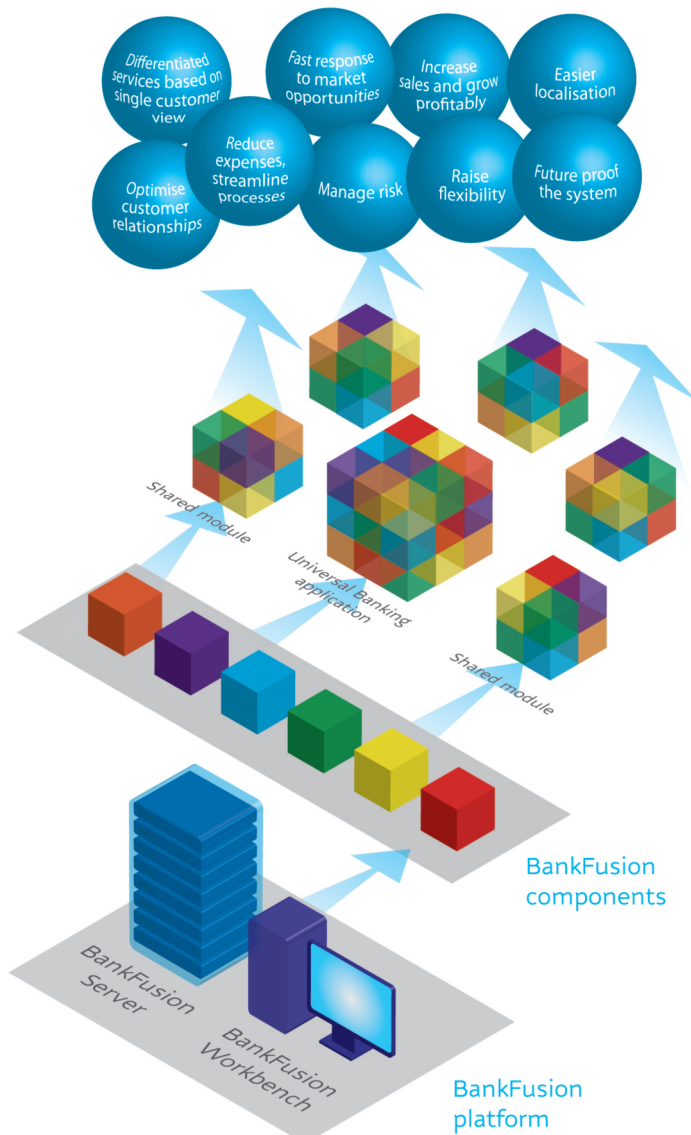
Differentiated services based on single customer view

Fast response to market opportunities

Increase sales and grow profitably

Easier localisation

Reduce expenses, streamline processes

Optimise customer relationships

Manage risk

Raise flexibility

Future proof the system

Shared module

Universal Banking application

Shared module

BankFusion components

BankFusion Server

BankFusion Workbench

BankFusion platform